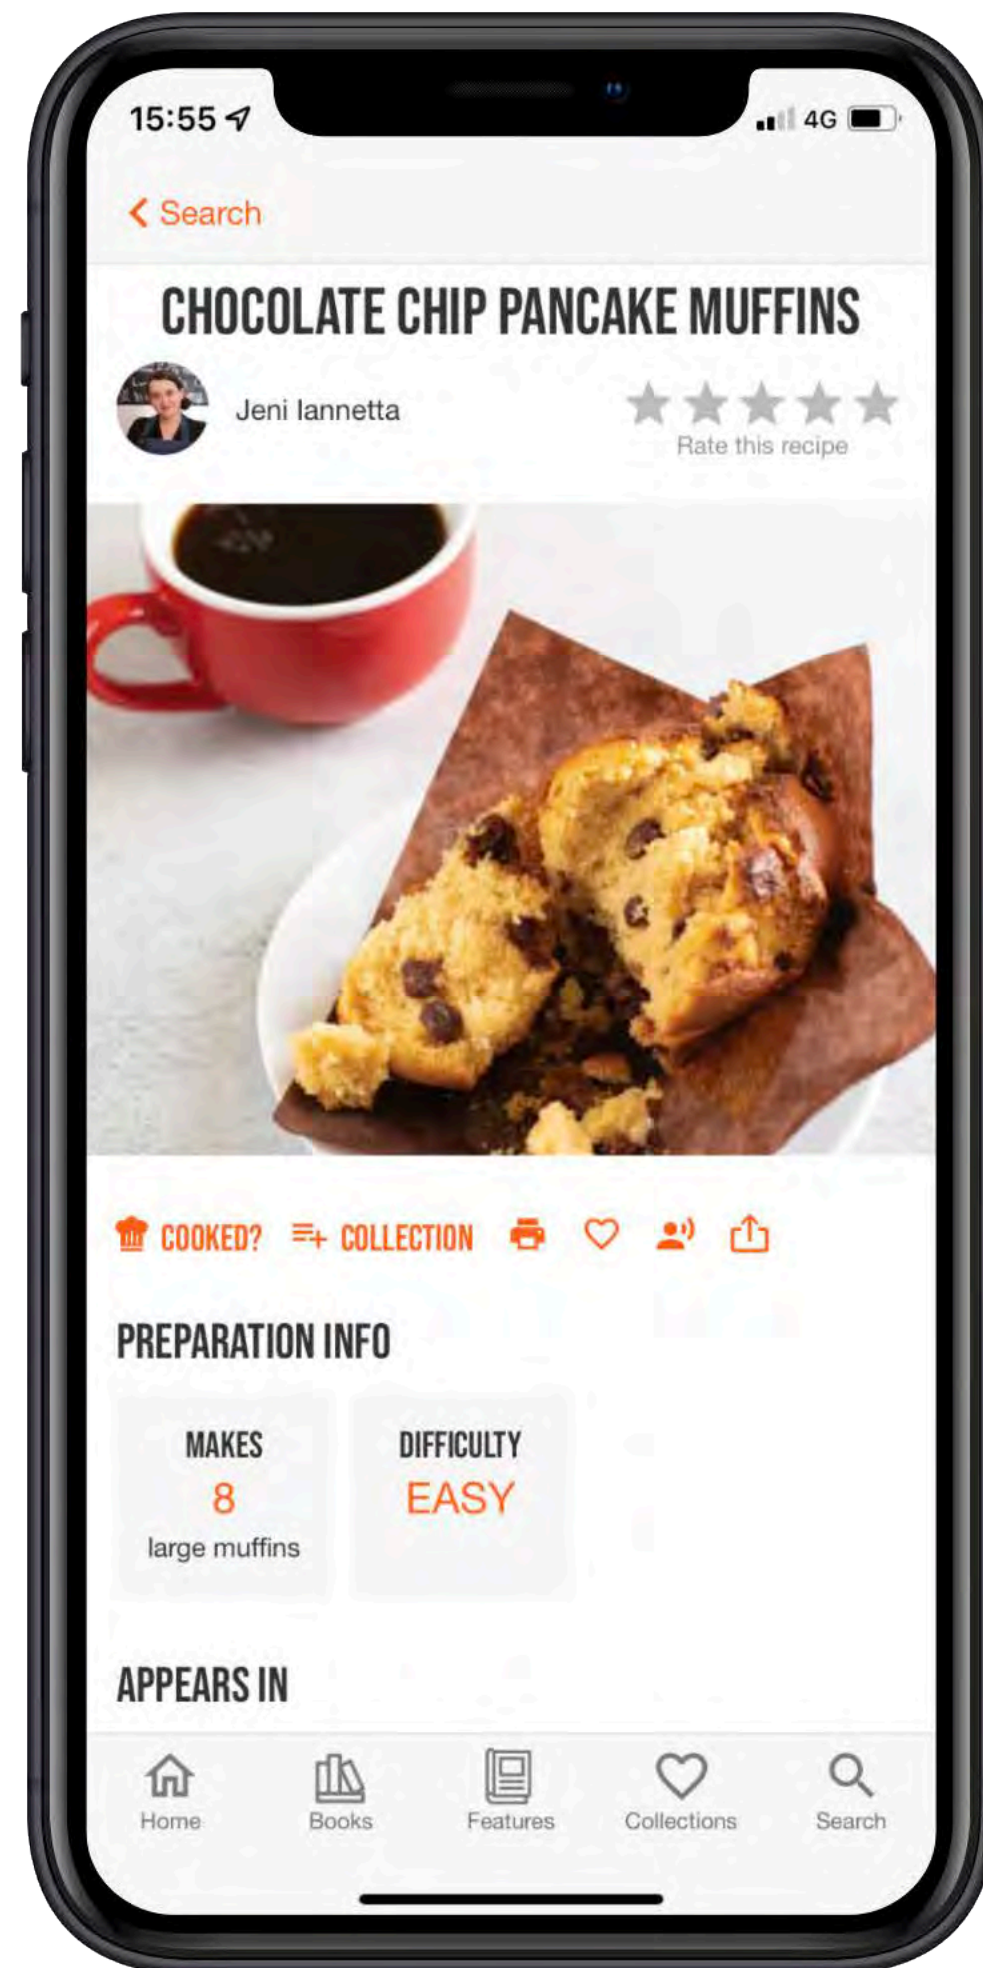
15:55

4G

Search

CHOCOLATE CHIP PANCAKE MUFFINS

Jeni Iannetta

Rate this recipe

COOKED? COLLECTION

PREPARATION INFO

MAKES
8
large muffins

DIFFICULTY
EASY

APPEARS IN

Home Books Features Collections Search